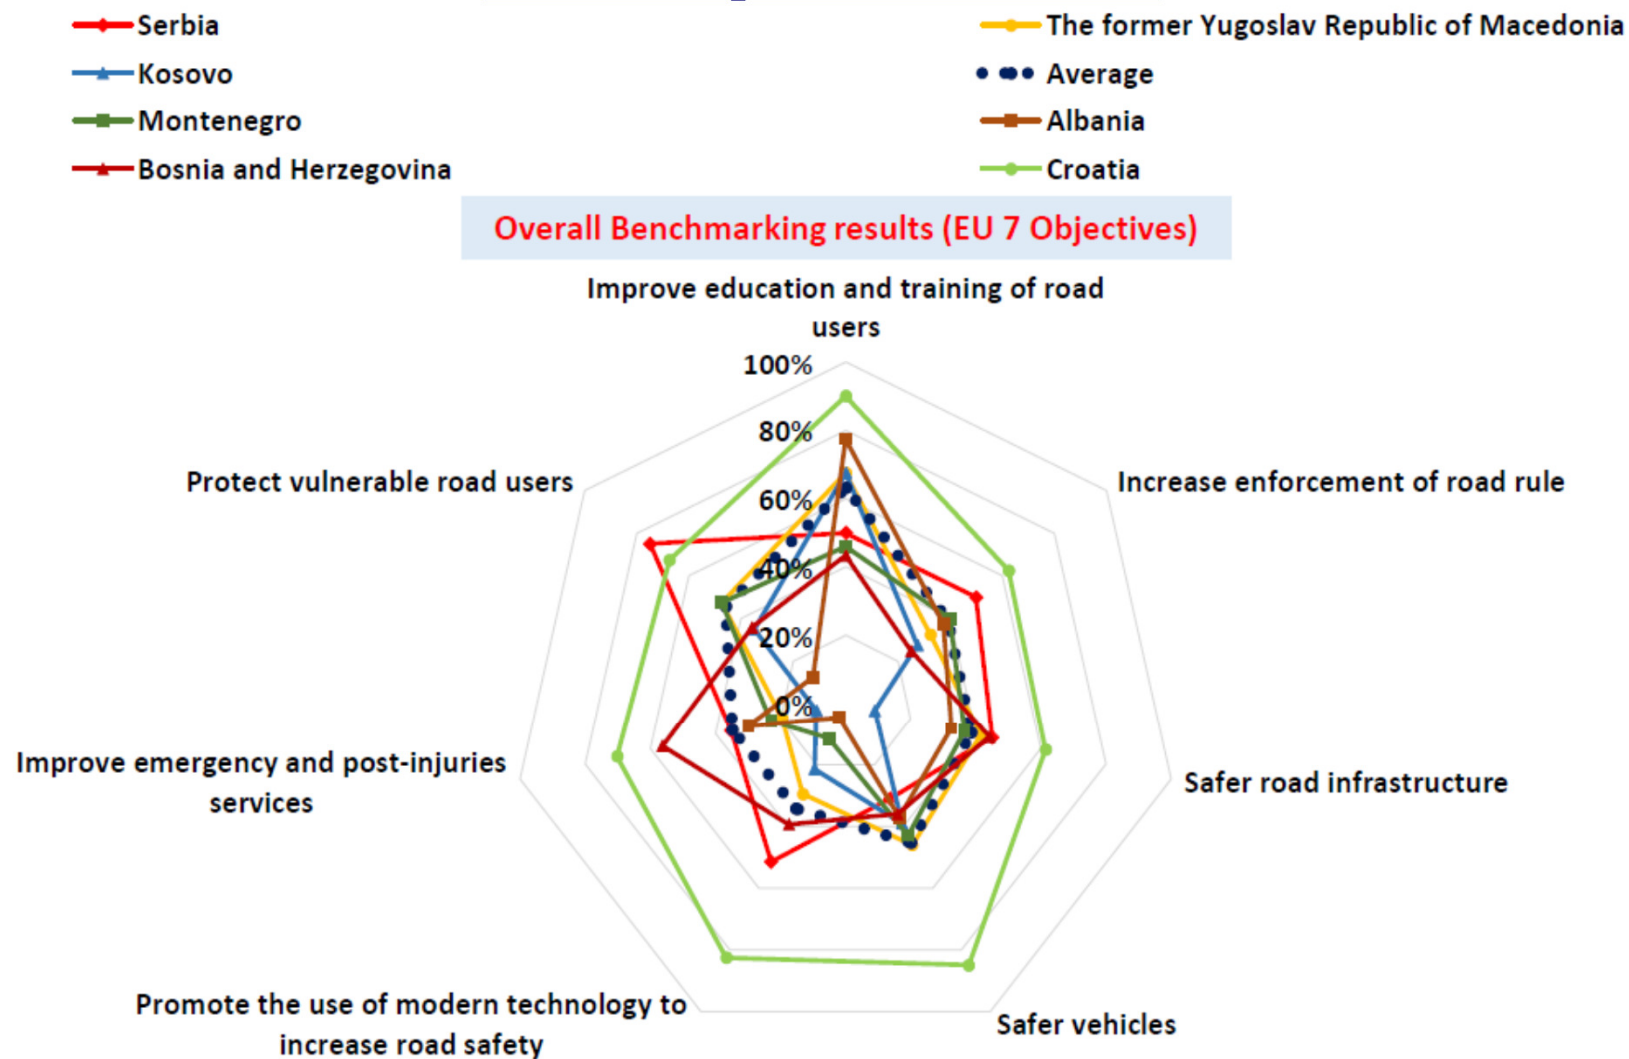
Serbia
Kosovo
Montenegro
Bosnia and Herzegovina
The former Yugoslav Republic of Macedonia
Average
Albania
Croatia

Overall Benchmarking results (EU 7 Objectives)

Improve education and training of road users

100%
80%
60%
40%
20%
0%

Increase enforcement of road rule

Safer road infrastructure

Safer vehicles

Promote the use of modern technology to increase road safety

Improve emergency and post-injuries services

Protect vulnerable road users